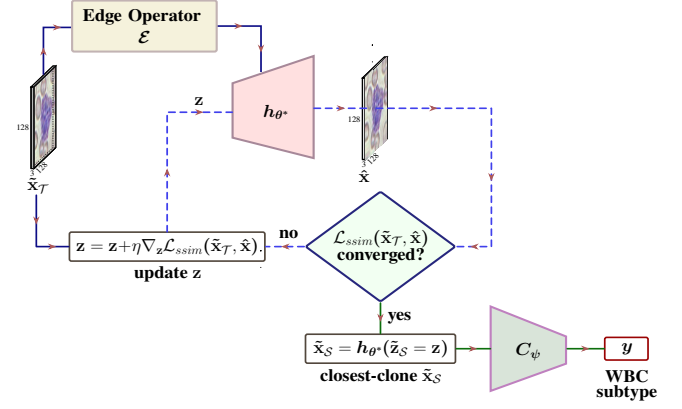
Edge Operator
$\mathcal{E}$

$h_{\theta^*}$

z

128
3
128
$\tilde{\mathbf{x}}_{\mathcal{T}}$

128
3
128
$\hat{\mathbf{x}}$

$\mathbf{z} = \mathbf{z} + \eta \nabla_{\mathbf{z}} \mathcal{L}_{ssim}(\tilde{\mathbf{x}}_{\mathcal{T}}, \hat{\mathbf{x}})$.
update z

no

$\mathcal{L}_{ssim}(\tilde{\mathbf{x}}_{\mathcal{T}}, \hat{\mathbf{x}})$
converged?

yes

$\tilde{\mathbf{x}}_{\mathcal{S}} = h_{\theta^*}(\tilde{\mathbf{z}}_{\mathcal{S}} = \mathbf{z})$
closest-clone $\tilde{\mathbf{x}}_{\mathcal{S}}$

$C_{\psi}$

$y$
WBC
subtype